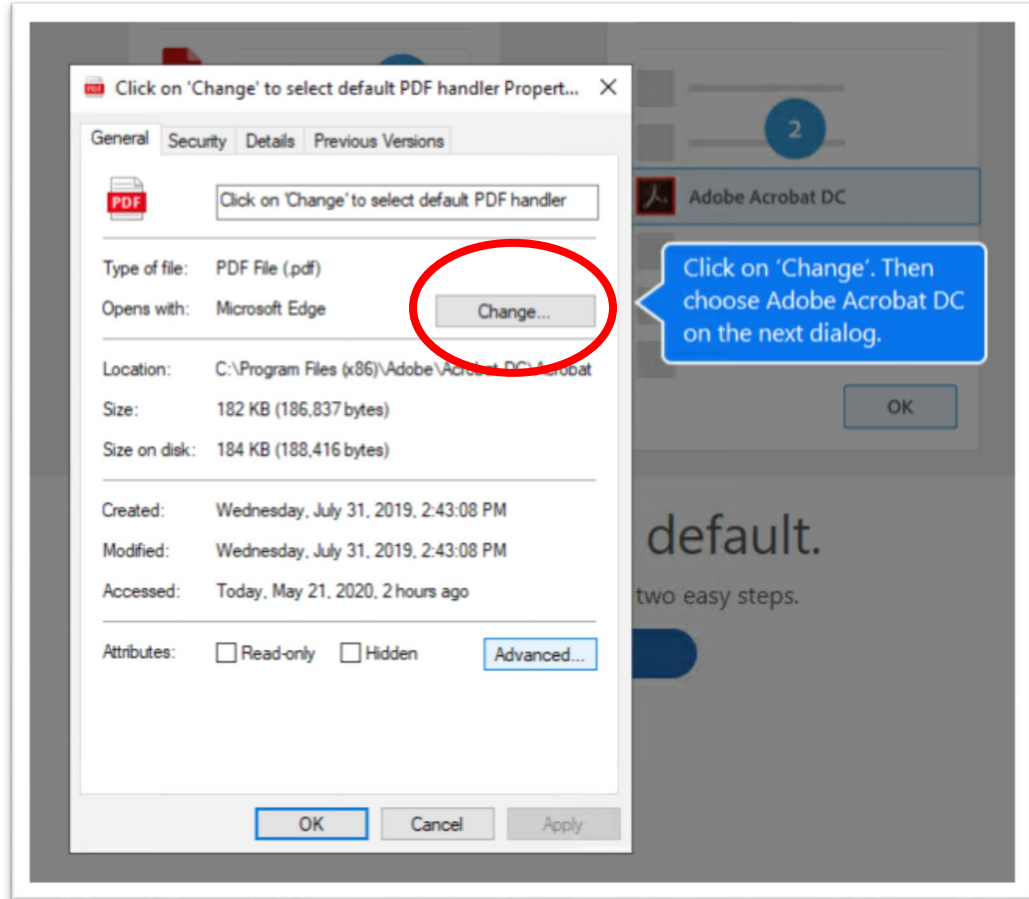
PDF Click on 'Change' to select default PDF handler Propert... ✕

General Security Details Previous Versions

PDF Click on 'Change' to select default PDF handler

Type of file: PDF File (.pdf)

Opens with: Microsoft Edge Change...

Location: C:\Program Files (x86)\Adobe\Acrobat DC\Acrobat

Size: 182 KB (186,837 bytes)

Size on disk: 184 KB (188,416 bytes)

Created: Wednesday, July 31, 2019, 2:43:08 PM

Modified: Wednesday, July 31, 2019, 2:43:08 PM

Accessed: Today, May 21, 2020, 2 hours ago

Attributes: Read-only Hidden Advanced...

OK Cancel Apply

2

Adobe Acrobat DC

Click on 'Change'. Then choose Adobe Acrobat DC on the next dialog.

OK

default.

two easy steps.